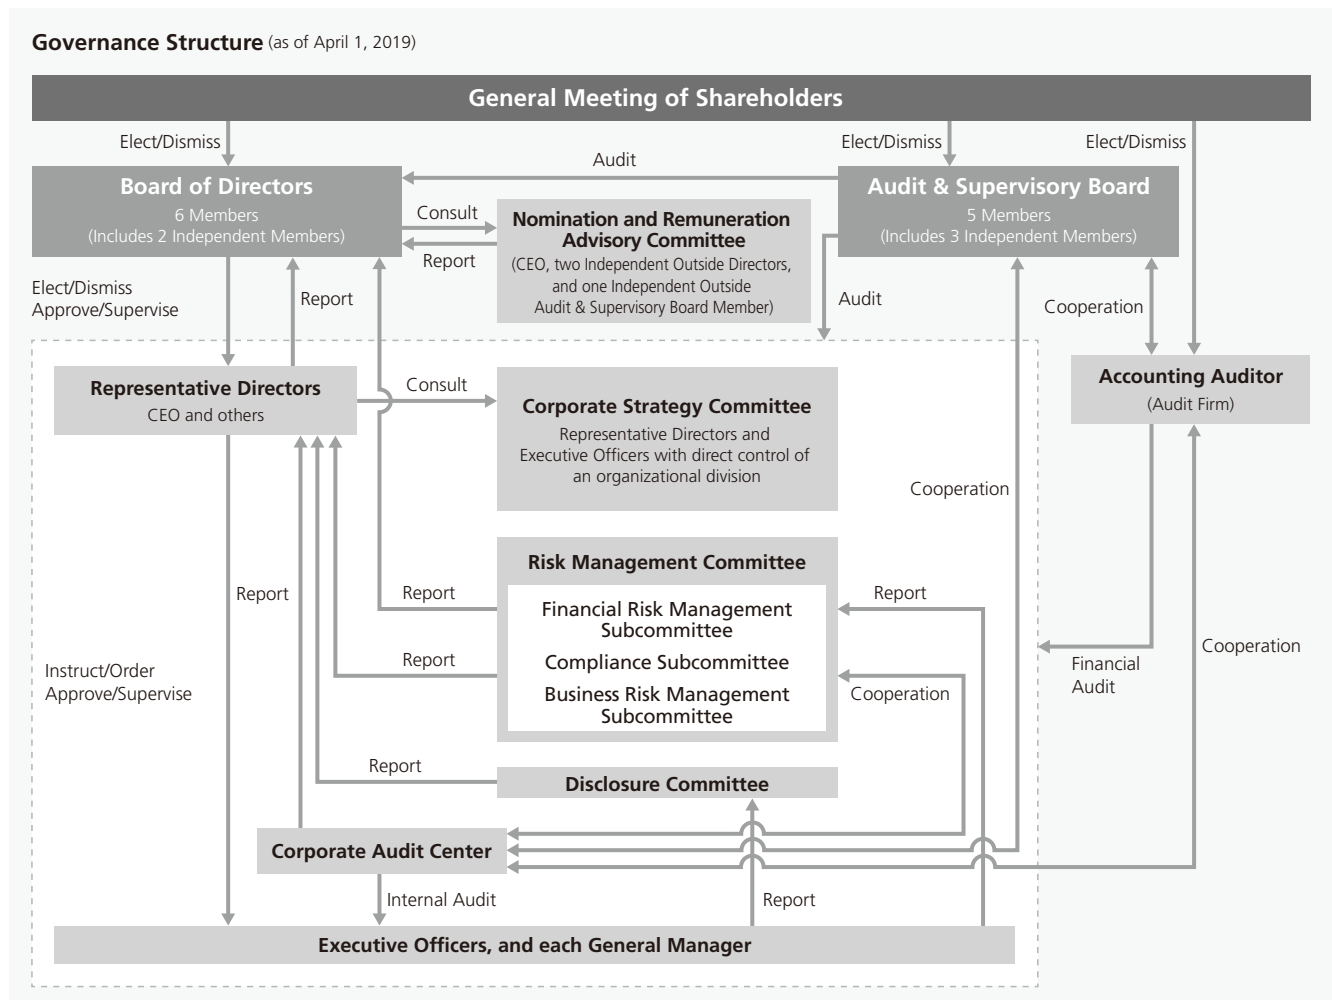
Governance Structure (as of April 1, 2019)

General Meeting of Shareholders

Elect/Dismiss

Elect/Dismiss

Elect/Dismiss

Audit

Board of Directors
6 Members
(Includes 2 Independent Members)

Consult

Report

Nomination and Remuneration Advisory Committee
(CEO, two Independent Outside Directors, and one Independent Outside Audit & Supervisory Board Member)

Audit & Supervisory Board
5 Members
(Includes 3 Independent Members)

Elect/Dismiss
Approve/Supervise

Report

Audit

Cooperation

Representative Directors
CEO and others

Consult

Corporate Strategy Committee
Representative Directors and Executive Officers with direct control of an organizational division

Accounting Auditor
(Audit Firm)

Cooperation

Report

Risk Management Committee

Report

Financial Risk Management Subcommittee

Report

Compliance Subcommittee

Business Risk Management Subcommittee

Instruct/Order
Approve/Supervise

Report

Cooperation

Financial Audit

Cooperation

Report

Disclosure Committee

Corporate Audit Center

Internal Audit

Report

Executive Officers, and each General Manager